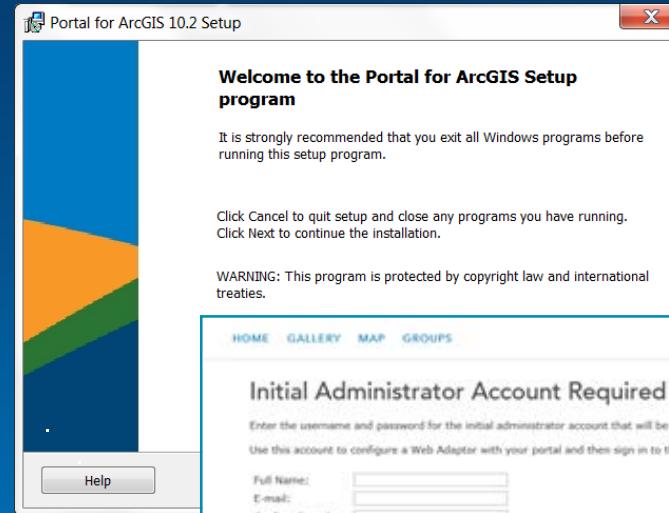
Portal for ArcGIS 10.2 Setup

Welcome to the Portal for ArcGIS Setup program

It is strongly recommended that you exit all Windows programs before running this setup program.

Click Cancel to quit setup and close any programs you have running. Click Next to continue the installation.

WARNING: This program is protected by copyright law and international treaties.

HOME GALLERY MAP GROUPS

Initial Administrator Account Required

Enter the username and password for the initial administrator account that will be

Use this account to configure a Web Adaptor with your portal and then sign in to t

Full Name:
E-mail:

Help